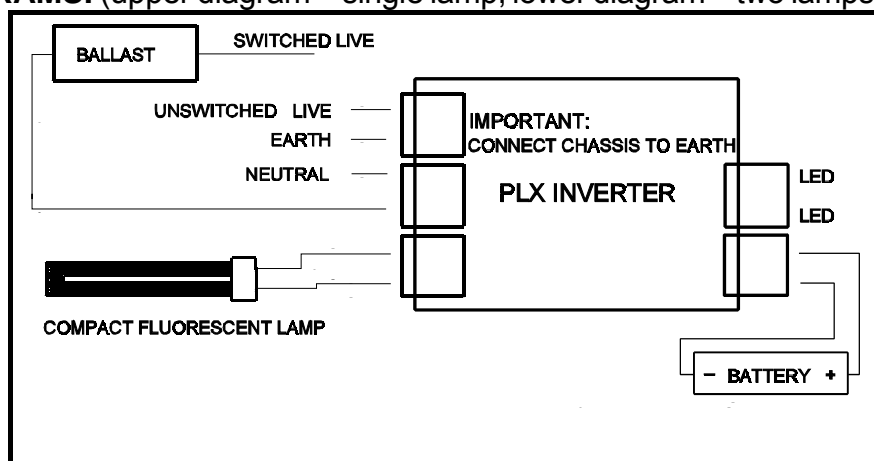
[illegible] (upper diagram – single lamp, lower diagram – two lamps

BALLAST
SWITCHED LIVE
UNSWITCHED LIVE
EARTH
NEUTRAL
IMPORTANT:
CONNECT CHASSIS TO EARTH
PLX INVERTER
LED
LED
COMPACT FLUORESCENT LAMP
– BATTERY +